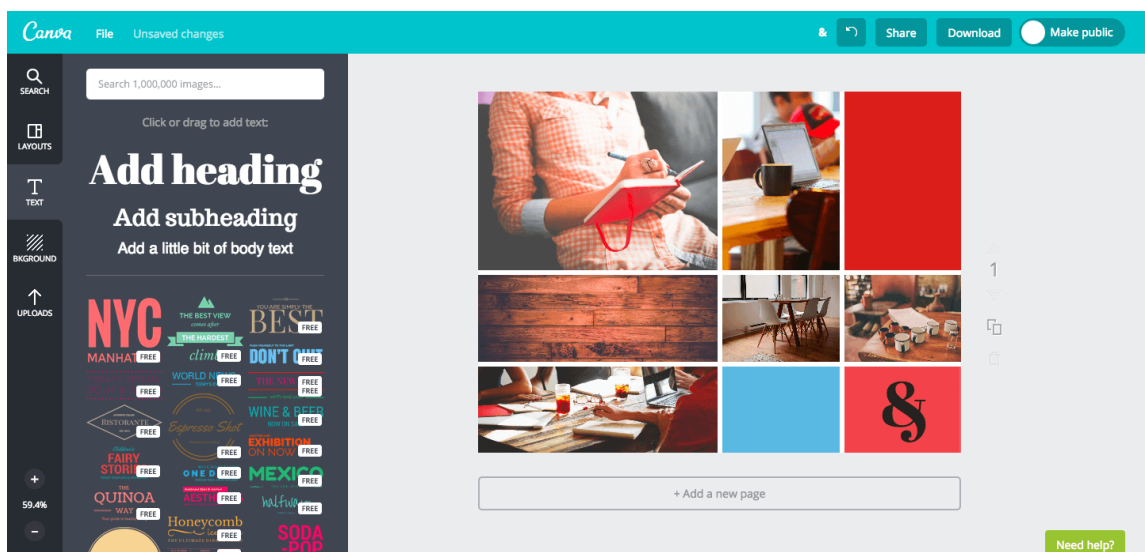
Canva File Unsaved changes

& Share Download Make public

SEARCH

LAYOUTS

TEXT

BKGROUND

UPLOADS

+
59.4%
−

Search 1,000,000 images...

Click or drag to add text:

Add heading

Add subheading

Add a little bit of body text

NYC
MANHAT FREE

THE BEST VIEW
comes after
THE HARDEST
climb FREE

YOU ARE SIMPLY THE
BEST FREE

DON'T QUIT FREE

FREE

WORLD NEWS FREE

THE NEW FREE
FREE

RISTORANTE FREE

Espresso Shot FREE

WINE & BEER FREE

EXHIBITION ON NOW FREE

FAIRY STORIES FREE

ONE D FREE

MEXICO FREE

QUINOA
THE
WAY FREE

AESTH FREE

FREE

Honeycomb FREE

SODA POP

&

1

+ Add a new page

Need help?